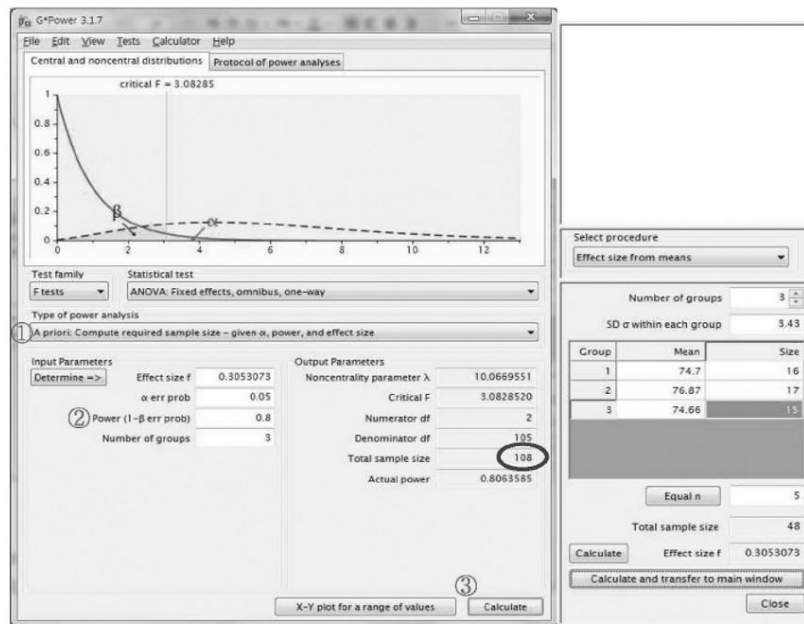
G*Power 3.1.7

File Edit View Tests Calculator Help

Central and noncentral distributions | Protocol of power analyses

critical F = 3.08285

1
0.8
0.6
0.4
0.2
0
0 2 4 6 8 10 12

β α

Test family
F tests

Statistical test
ANOVA: Fixed effects, omnibus, one-way

Type of power analysis
① A priori: Compute required sample size – given α, power, and effect size

Input Parameters
Determine =>
Effect size f 0.3053073
α err prob 0.05
② Power (1–β err prob) 0.8
Number of groups 3

Output Parameters
Noncentrality parameter λ 10.0669551
Critical F 3.0828520
Numerator df 2
Denominator df 105
Total sample size 108
Actual power 0.8063585

X-Y plot for a range of values
③ Calculate

Select procedure
Effect size from means

Number of groups 3
SD σ within each group 3.43

| Group | Mean | Size |
|---|---|---|
| 1 | 74.7 | 16 |
| 2 | 76.87 | 17 |
| 3 | 74.66 | 15 |

Equal n 5
Total sample size 48
Calculate Effect size f 0.3053073
Calculate and transfer to main window
Close